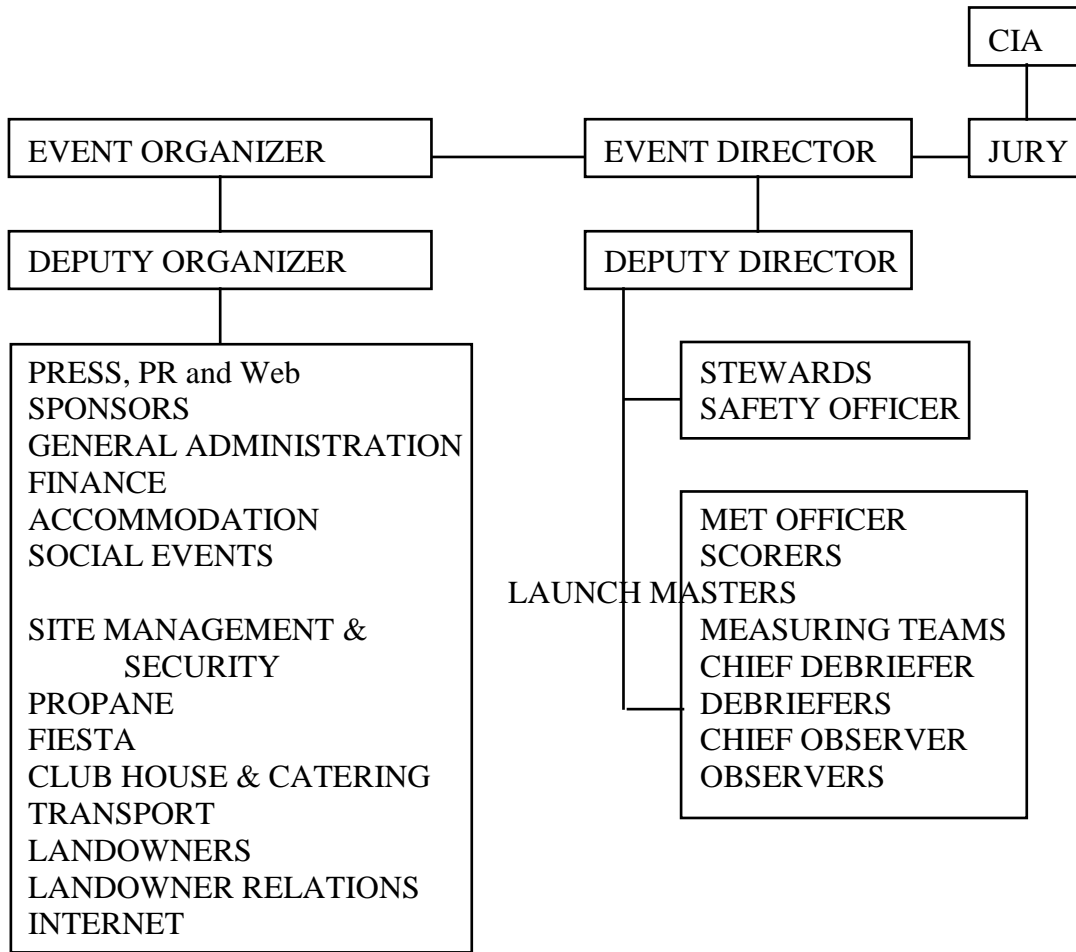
CIA

EVENT ORGANIZER

EVENT DIRECTOR

JURY

DEPUTY ORGANIZER

DEPUTY DIRECTOR

PRESS, PR and Web
SPONSORS
GENERAL ADMINISTRATION
FINANCE
ACCOMMODATION
SOCIAL EVENTS

SITE MANAGEMENT & SECURITY
PROPANE
FIESTA
CLUB HOUSE & CATERING
TRANSPORT
LANDOWNERS
LANDOWNER RELATIONS
INTERNET

STEWARDS
SAFETY OFFICER

MET OFFICER
SCORERS
LAUNCH MASTERS
MEASURING TEAMS
CHIEF DEBRIEFER
DEBRIEFERS
CHIEF OBSERVER
OBSERVERS